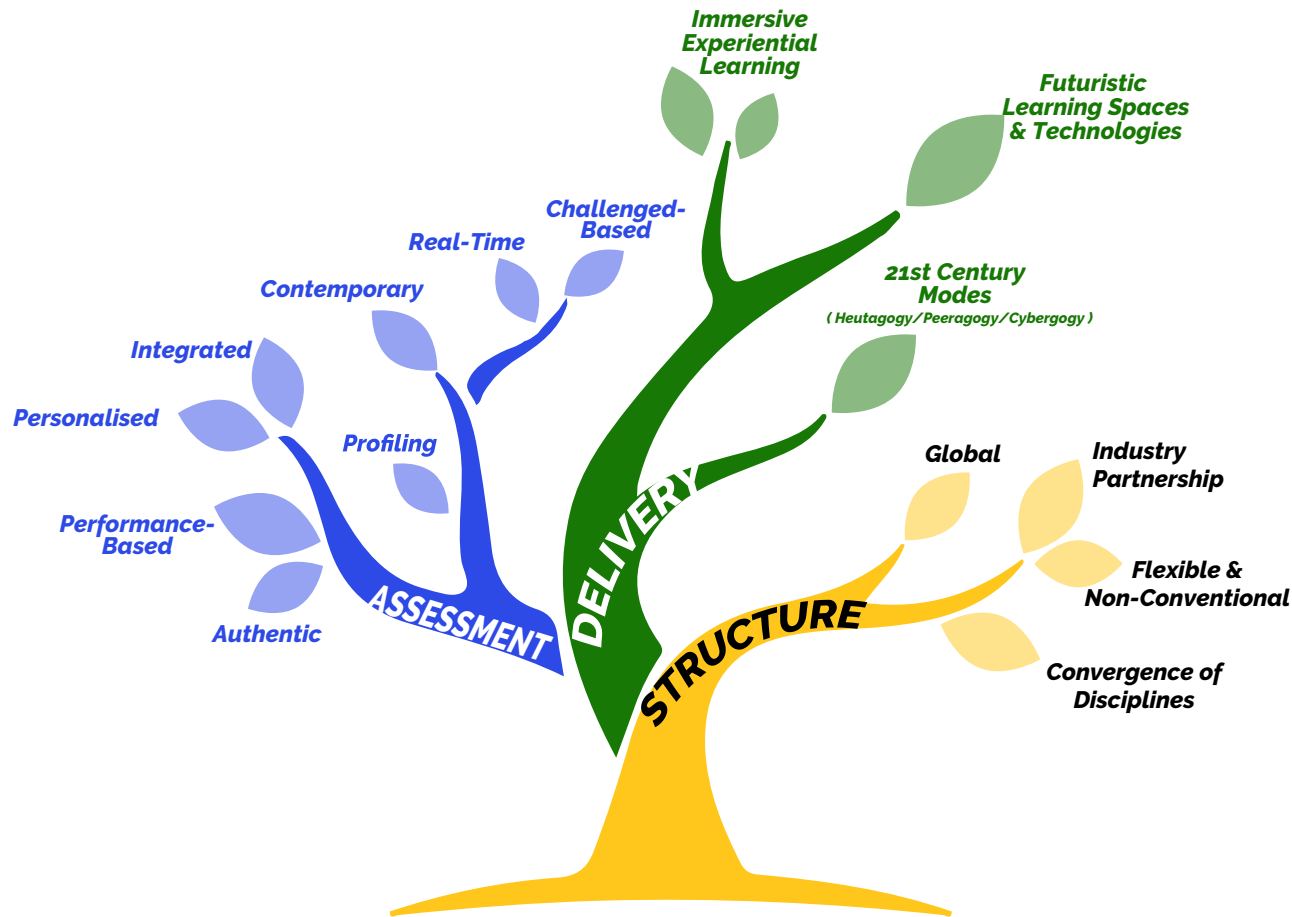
Immersive Experiential Learning

Futuristic Learning Spaces & Technologies

Challenged-Based

Real-Time

Contemporary

Integrated

Personalised

Profiling

Performance-Based

Authentic

21st Century Modes
( Heutagogy/Peeragogy/Cybergogy )

ASSESSMENT

DELIVERY

STRUCTURE

Global

Industry Partnership

Flexible & Non-Conventional

Convergence of Disciplines